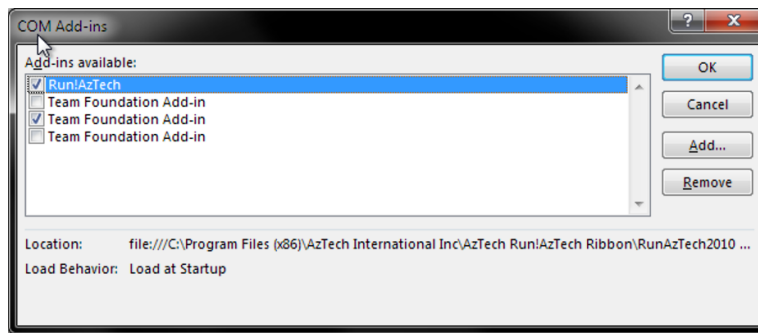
COM Add-ins

?

Add-ins available:

Run!AzTech
Team Foundation Add-in
Team Foundation Add-in
Team Foundation Add-in

OK

Cancel

Add...

Remove

Location: file:///C:\Program Files (x86)\AzTech International Inc\AzTech Run!AzTech Ribbon\RunAzTech2010 ...

Load Behavior: Load at Startup